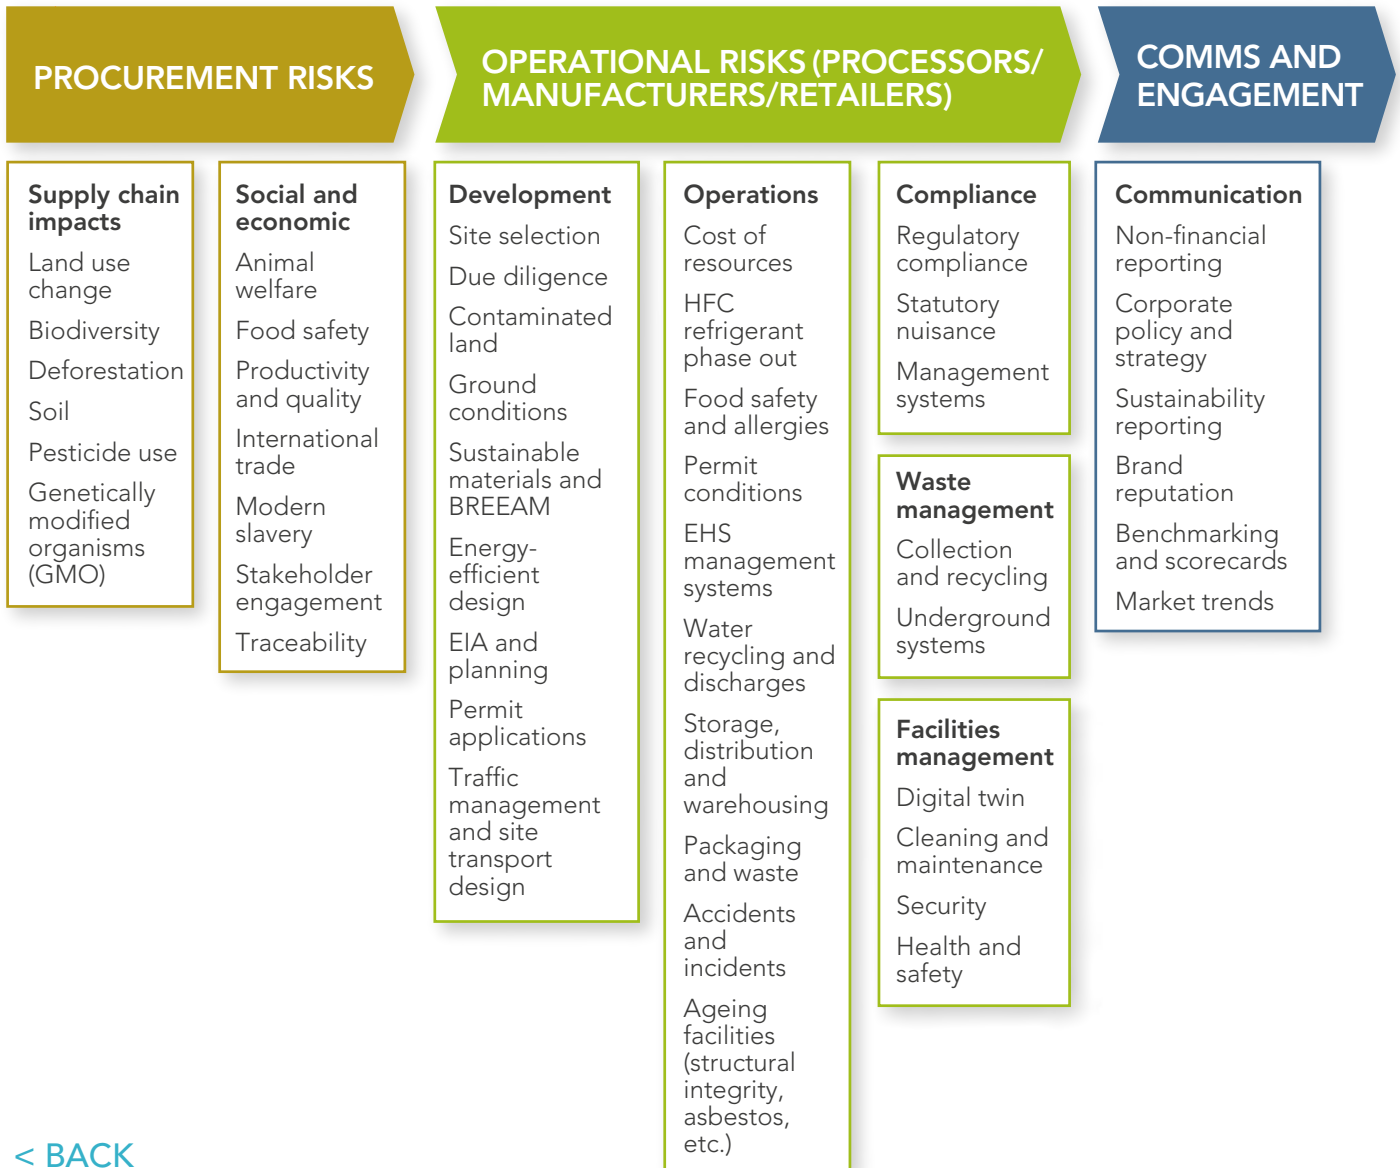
PROCUREMENT RISKS

OPERATIONAL RISKS (PROCESSORS/ MANUFACTURERS/RETAILERS)

COMMS AND ENGAGEMENT

Supply chain impacts
Land use change
Biodiversity
Deforestation
Soil
Pesticide use
Genetically modified organisms (GMO)

Social and economic
Animal welfare
Food safety
Productivity and quality
International trade
Modern slavery
Stakeholder engagement
Traceability

Development
Site selection
Due diligence
Contaminated land
Ground conditions
Sustainable materials and BREEAM
Energy-efficient design
EIA and planning
Permit applications
Traffic management and site transport design

Operations
Cost of resources
HFC refrigerant phase out
Food safety and allergies
Permit conditions
EHS management systems
Water recycling and discharges
Storage, distribution and warehousing
Packaging and waste
Accidents and incidents
Ageing facilities (structural integrity, asbestos, etc.)

Compliance
Regulatory compliance
Statutory nuisance
Management systems

Waste management
Collection and recycling
Underground systems

Facilities management
Digital twin
Cleaning and maintenance
Security
Health and safety

Communication
Non-financial reporting
Corporate policy and strategy
Sustainability reporting
Brand reputation
Benchmarking and scorecards
Market trends

< BACK